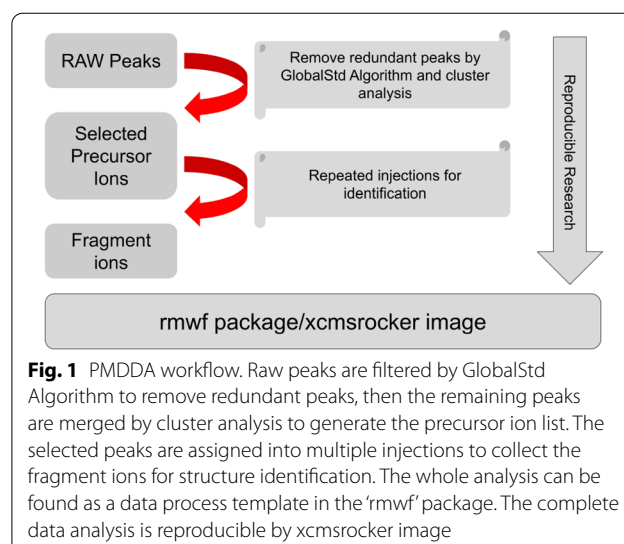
RAW Peaks

Remove redundant peaks by GlobalStd Algorithm and cluster analysis

Selected Precursor Ions

Repeated injections for identification

Fragment ions

Reproducible Research

rmwf package/xcmsrocker image

**Fig. 1** PMDDA workflow. Raw peaks are filtered by GlobalStd Algorithm to remove redundant peaks, then the remaining peaks are merged by cluster analysis to generate the precursor ion list. The selected peaks are assigned into multiple injections to collect the fragment ions for structure identification. The whole analysis can be found as a data process template in the 'rmwf' package. The complete data analysis is reproducible by xcmsrocker image